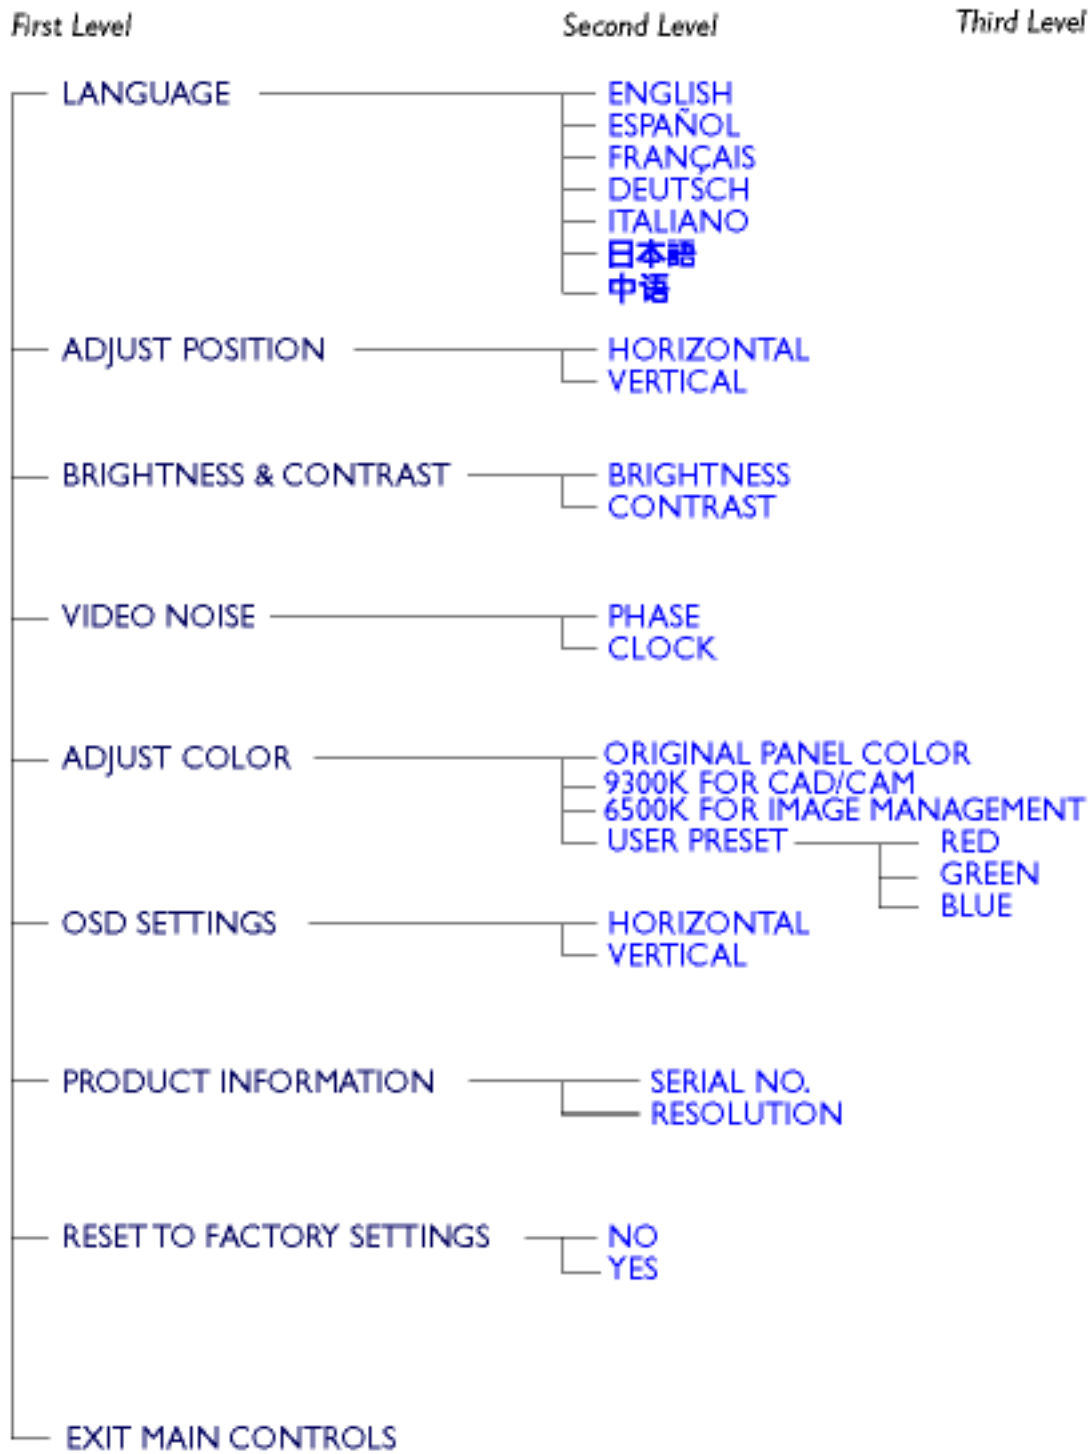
First Level

Second Level

Third Level

LANGUAGE

ENGLISH
ESPAÑOL
FRANÇAIS
DEUTSCH
ITALIANO
日本語
中语

ADJUST POSITION

HORIZONTAL
VERTICAL

BRIGHTNESS & CONTRAST

BRIGHTNESS
CONTRAST

VIDEO NOISE

PHASE
CLOCK

ADJUST COLOR

ORIGINAL PANEL COLOR
9300K FOR CAD/CAM
6500K FOR IMAGE MANAGEMENT
USER PRESET

RED
GREEN
BLUE

OSD SETTINGS

HORIZONTAL
VERTICAL

PRODUCT INFORMATION

SERIAL NO.
RESOLUTION

RESET TO FACTORY SETTINGS

NO
YES

EXIT MAIN CONTROLS